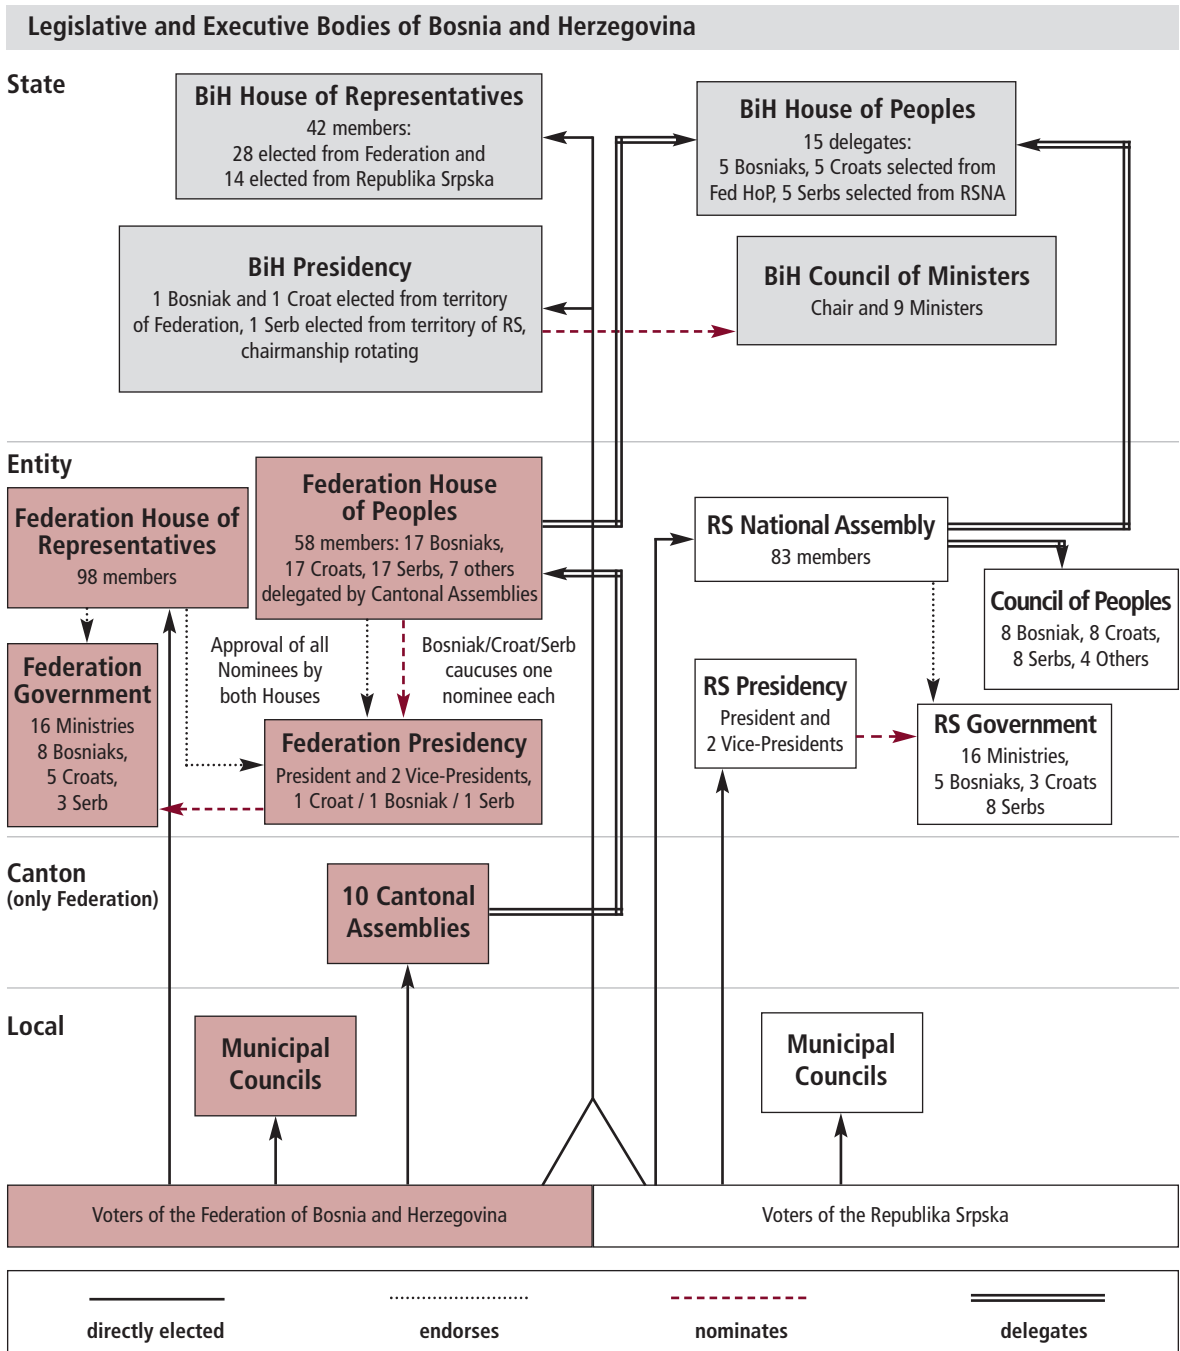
Legislative and Executive Bodies of Bosnia and Herzegovina

State

BiH House of Representatives
42 members:
28 elected from Federation and
14 elected from Republika Srpska

BiH House of Peoples
15 delegates:
5 Bosniaks, 5 Croats selected from Fed HoP, 5 Serbs selected from RSNA

BiH Presidency
1 Bosniak and 1 Croat elected from territory of Federation, 1 Serb elected from territory of RS, chairmanship rotating

BiH Council of Ministers
Chair and 9 Ministers

Entity

Federation House of Representatives
98 members

Federation House of Peoples
58 members: 17 Bosniaks, 17 Croats, 17 Serbs, 7 others delegated by Cantonal Assemblies

RS National Assembly
83 members

Council of Peoples
8 Bosniak, 8 Croats, 8 Serbs, 4 Others

Federation Government
16 Ministries
8 Bosniaks,
5 Croats,
3 Serb

Approval of all Nominees by both Houses

Bosniak/Croat/Serb caucuses one nominee each

Federation Presidency
President and 2 Vice-Presidents,
1 Croat / 1 Bosniak / 1 Serb

RS Presidency
President and
2 Vice-Presidents

RS Government
16 Ministries,
5 Bosniaks, 3 Croats
8 Serbs

Canton
(only Federation)

10 Cantonal Assemblies

Local

Municipal Councils

Municipal Councils

Voters of the Federation of Bosnia and Herzegovina

Voters of the Republika Srpska

directly elected

endorses

nominates

delegates